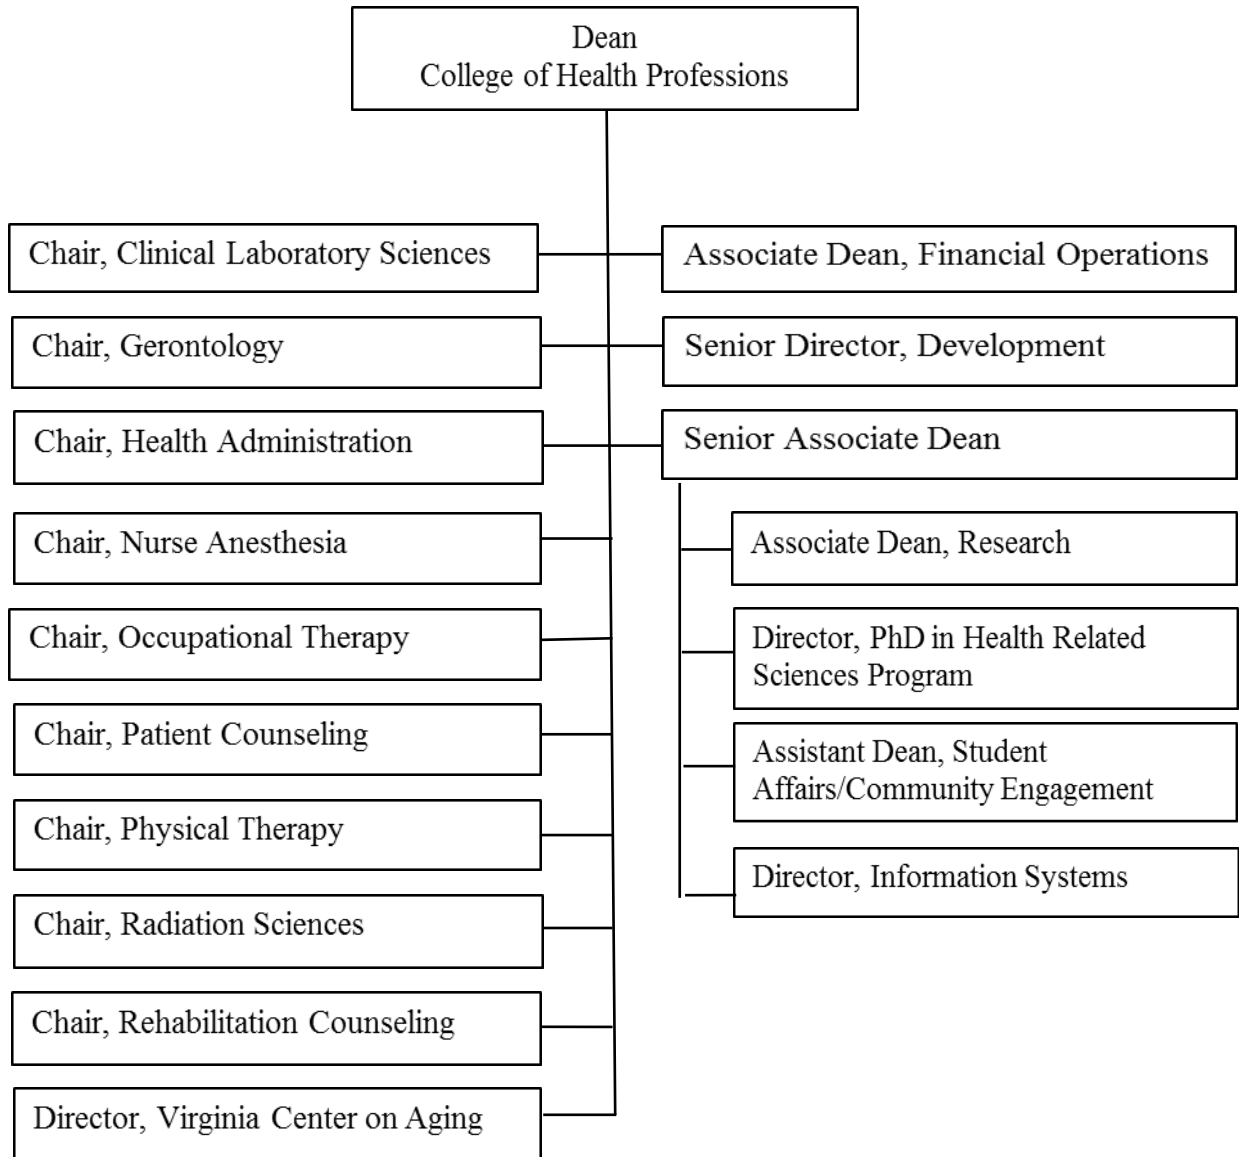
Dean
College of Health Professions

Chair, Clinical Laboratory Sciences

Associate Dean, Financial Operations

Chair, Gerontology

Senior Director, Development

Chair, Health Administration

Senior Associate Dean

Associate Dean, Research

Director, PhD in Health Related Sciences Program

Assistant Dean, Student Affairs/Community Engagement

Director, Information Systems

Chair, Nurse Anesthesia

Chair, Occupational Therapy

Chair, Patient Counseling

Chair, Physical Therapy

Chair, Radiation Sciences

Chair, Rehabilitation Counseling

Director, Virginia Center on Aging